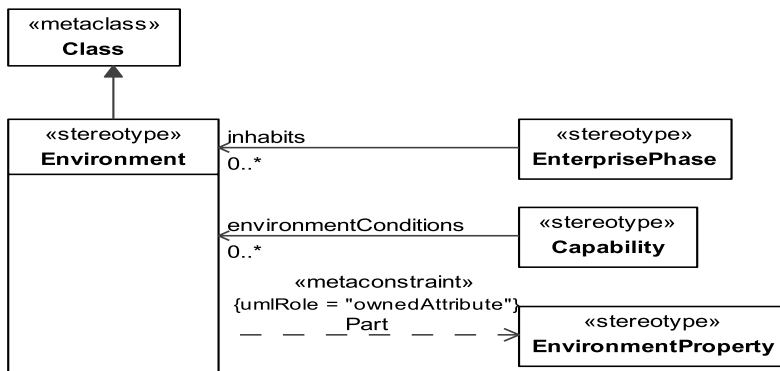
«metaclass»
Class

«stereotype»
Environment

inhabits
0..*

«stereotype»
EnterprisePhase

environmentConditions
0..*

«stereotype»
Capability

«metaconstraint»
{umlRole = "ownedAttribute"}
Part

«stereotype»
EnvironmentProperty